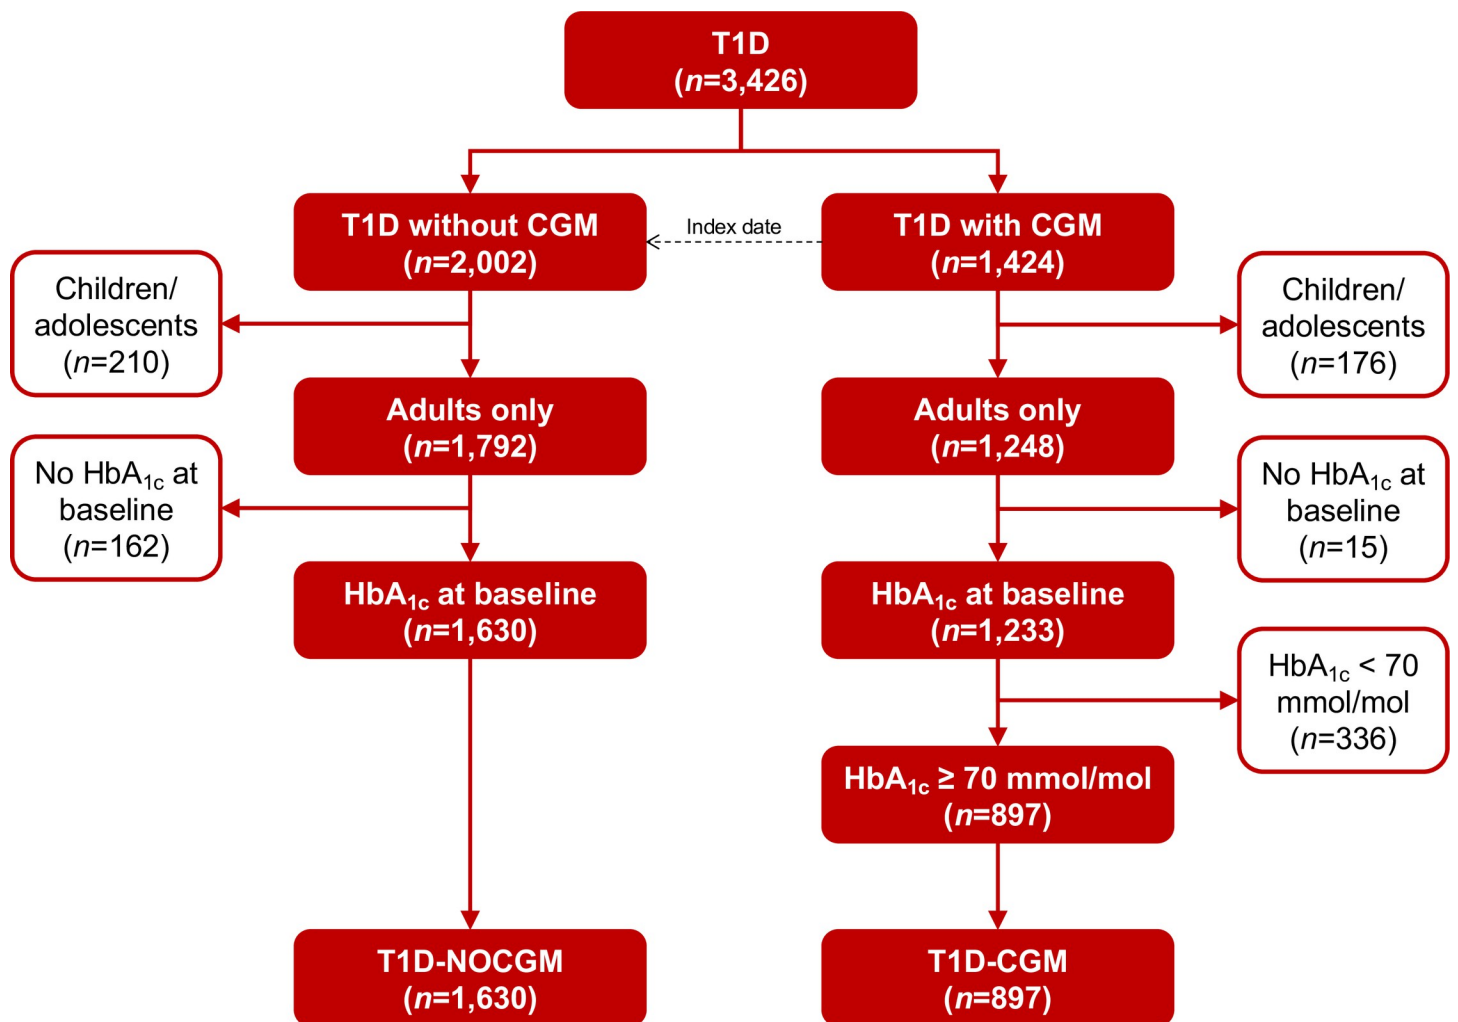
T1D
($n$=3,426)

T1D without CGM
($n$=2,002)

Index date

T1D with CGM
($n$=1,424)

Children/ adolescents
($n$=210)

Children/ adolescents
($n$=176)

Adults only
($n$=1,792)

Adults only
($n$=1,248)

No $HbA_{1c}$ at baseline
($n$=162)

No $HbA_{1c}$ at baseline
($n$=15)

$HbA_{1c}$ at baseline
($n$=1,630)

$HbA_{1c}$ at baseline
($n$=1,233)

$HbA_{1c}$ < 70 mmol/mol
($n$=336)

$HbA_{1c} \geq 70$ mmol/mol
($n$=897)

T1D-NOCGM
($n$=1,630)

T1D-CGM
($n$=897)